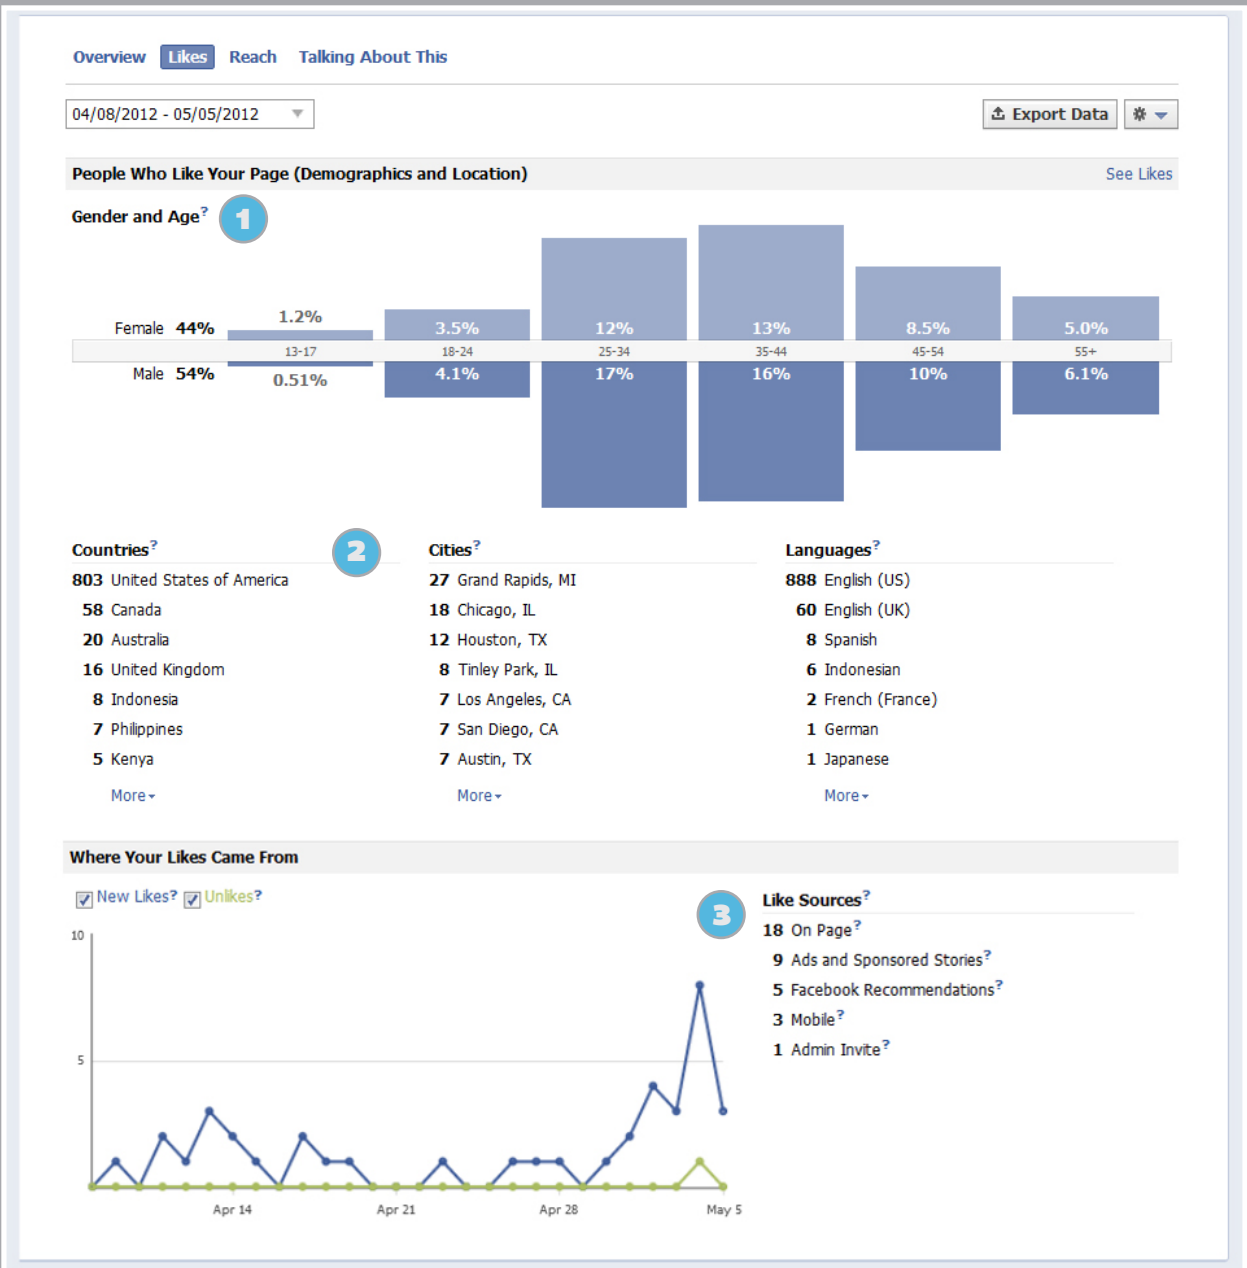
Overview Likes Reach Talking About This

04/08/2012 - 05/05/2012

Export Data

People Who Like Your Page (Demographics and Location)

See Likes

Gender and Age?

1

Female 44%

Male 54%

| | 13-17 | 18-24 | 25-34 | 35-44 | 45-54 | 55+ |
|---|---|---|---|---|---|---|
| Female 44% | 1.2% | 3.5% | 12% | 13% | 8.5% | 5.0% |
| Male 54% | 0.51% | 4.1% | 17% | 16% | 10% | 6.1% |

Countries?

2

803 United States of America
58 Canada
20 Australia
16 United Kingdom
8 Indonesia
7 Philippines
5 Kenya
More

Cities?

27 Grand Rapids, MI
18 Chicago, IL
12 Houston, TX
8 Tinley Park, IL
7 Los Angeles, CA
7 San Diego, CA
7 Austin, TX
More

Languages?

888 English (US)
60 English (UK)
8 Spanish
6 Indonesian
2 French (France)
1 German
1 Japanese
More

Where Your Likes Came From

New Likes? Unlikes?

10

5

Apr 14 Apr 21 Apr 28 May 5

3

Like Sources?

18 On Page?
9 Ads and Sponsored Stories?
5 Facebook Recommendations?
3 Mobile?
1 Admin Invite?